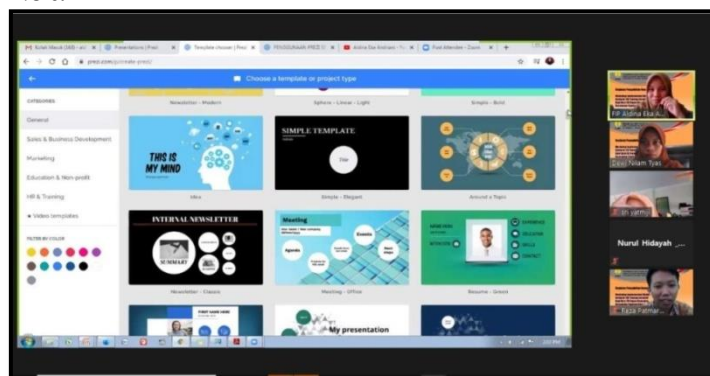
Choose a template or project type

CATEGORIES

General

Sales & Business Development

Marketing

Education & Non-profit

HR & Training

Video templates

FILTER BY COLOR

Newsletter - Modern

Sphere - Linear - Light

Simple - Bold

THIS IS MY MIND

SIMPLE TEMPLATE

Title

Idea

Simple - Elegant

Around a Topic

INTERNAL NEWSLETTER

SUMMARY

Meeting

Agenda

Events

Newsletter - Classic

Meeting - Office

Resume - Grand

My presentation

Nurul Hidayah

FP Aldina Eka A...

Dewi Yulam Tyas

Ezza Fatmar...